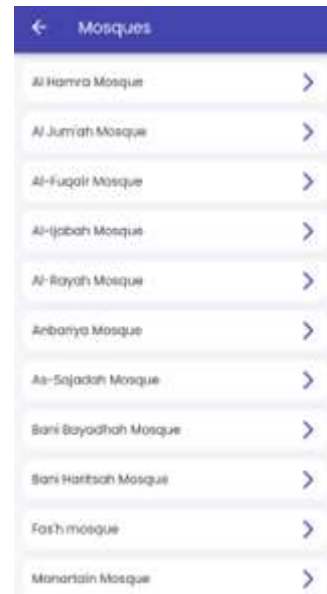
Mosques

Al Hamra Mosque

Al Jum'ah Mosque

Al-Fuqair Mosque

Al-Ijabah Mosque

Al-Rayah Mosque

Anbariya Mosque

As-Sajadah Mosque

Bani Bayadhah Mosque

Bani Haritsah Mosque

Fas'h mosque

Manartain Mosque